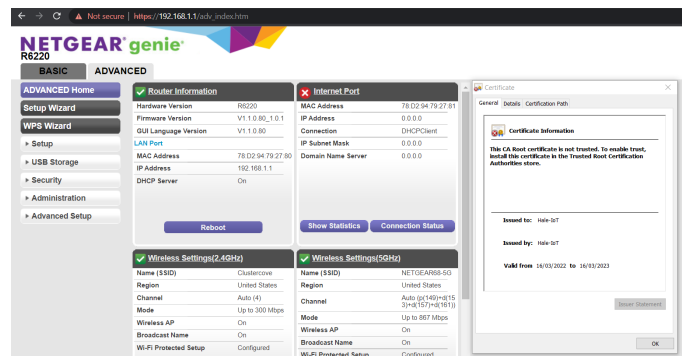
Not secure | https://192.168.1.1/adv_index.htm

NETGEAR genie
R6220

BASIC ADVANCED

ADVANCED Home
Setup Wizard
WPS Wizard
▸ Setup
▸ USB Storage
▸ Security
▸ Administration
▸ Advanced Setup

Router Information

| | |
|---|---|
| Hardware Version | R6220 |
| Firmware Version | V1.1.0.80_1.0.1 |
| GUI Language Version | V1.1.0.80 |
| LAN Port | |
| MAC Address | 78:D2:94:79:27:80 |
| IP Address | 192.168.1.1 |
| DHCP Server | On |

Reboot

Internet Port

| | |
|---|---|
| MAC Address | 78:D2:94:79:27:81 |
| IP Address | 0.0.0.0 |
| Connection | DHCPClient |
| IP Subnet Mask | 0.0.0.0 |
| Domain Name Server | 0.0.0.0 |

Show Statistics Connection Status

Wireless Settings(2.4GHz)

| | |
|---|---|
| Name (SSID) | Clustercove |
| Region | United States |
| Channel | Auto (4) |
| Mode | Up to 300 Mbps |
| Wireless AP | On |
| Broadcast Name | On |
| Wi-Fi Protected Setup | Configured |

Wireless Settings(5GHz)

| | |
|---|---|
| Name (SSID) | NETGEAR68-5G |
| Region | United States |
| Channel | Auto (p(149)+d(153)+d(157)+d(161)) |
| Mode | Up to 867 Mbps |
| Wireless AP | On |
| Broadcast Name | On |
| Wi-Fi Protected Setup | Configured |

Certificate

General Details Certification Path

Certificate Information

This CA Root certificate is not trusted. To enable trust, install this certificate in the Trusted Root Certification Authorities store.

Issued to: Hale-IoT

Issued by: Hale-IoT

Valid from 16/03/2022 to 16/03/2023

Issuer Statement

OK